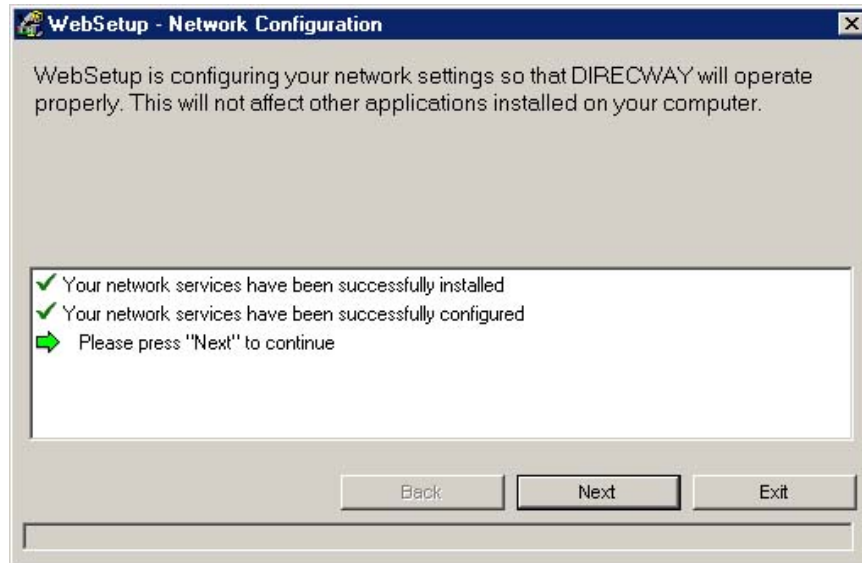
WebSetup - Network Configuration

WebSetup is configuring your network settings so that DIRECWAY will operate properly. This will not affect other applications installed on your computer.

Your network services have been successfully installed
Your network services have been successfully configured
Please press "Next" to continue

Back
Next
Exit